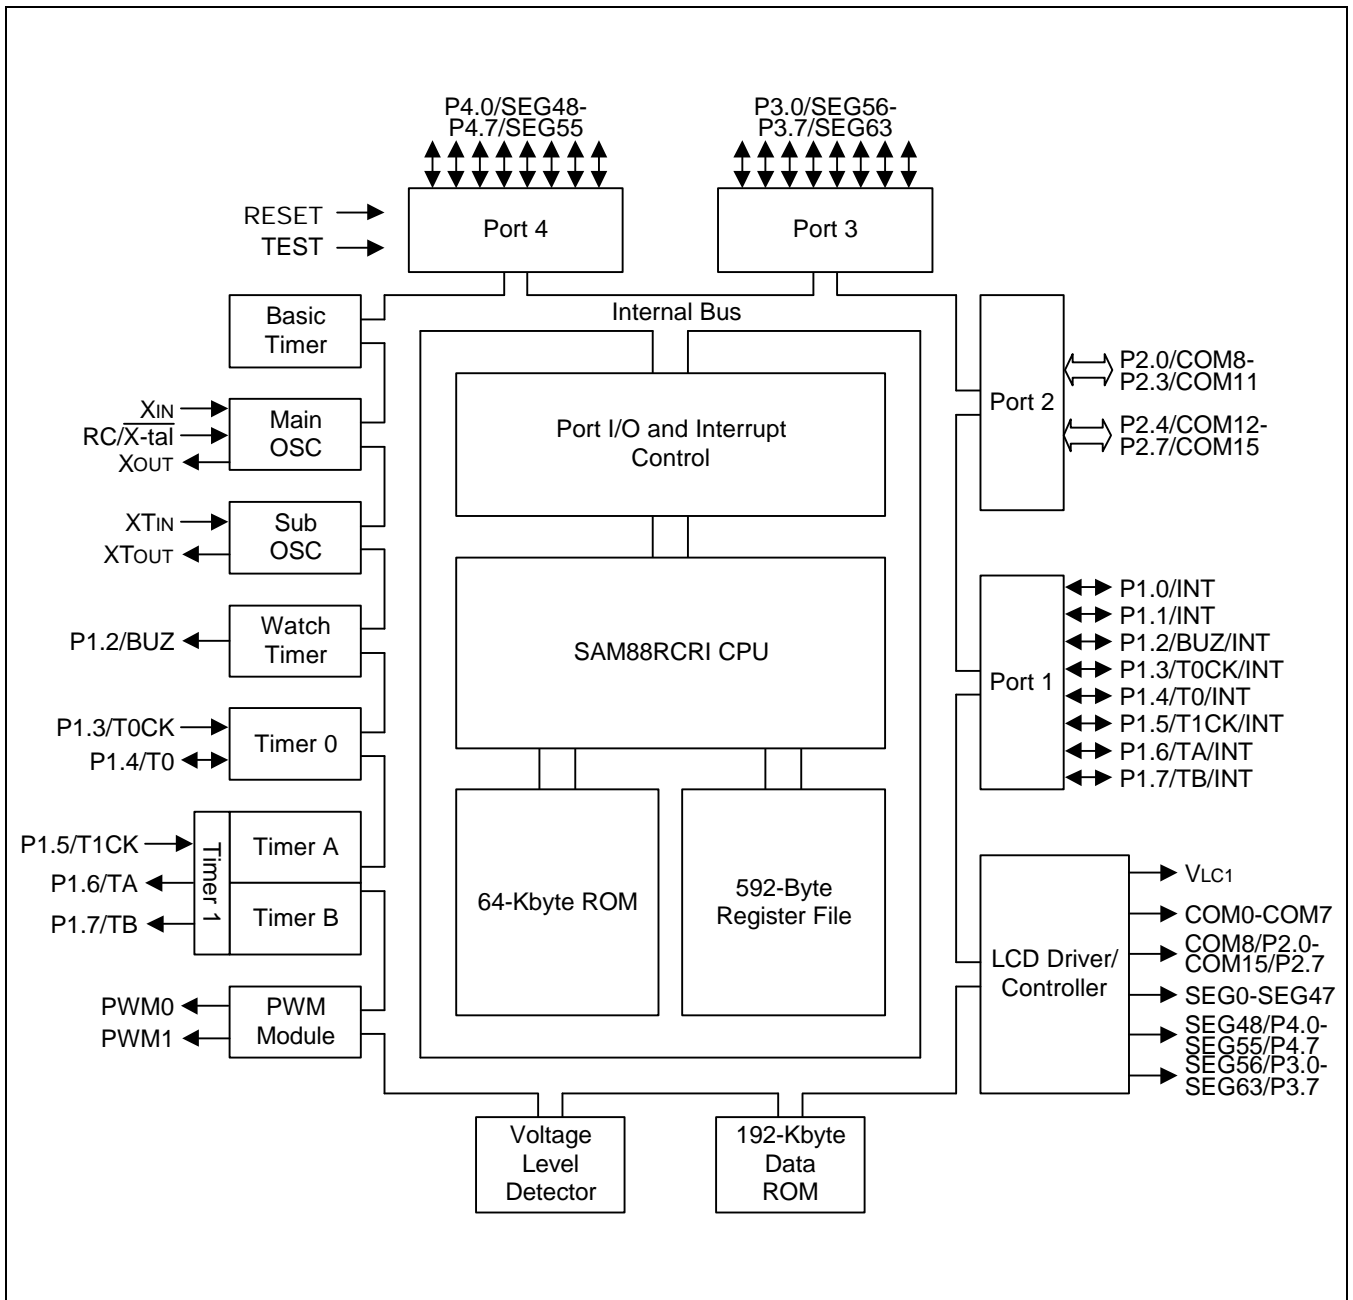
P4.0/SEG48-
P4.7/SEG55

P3.0/SEG56-
P3.7/SEG63

RESET

TEST

Port 4

Port 3

Basic Timer

Internal Bus

$X_{IN}$

RC/$\overline{X\text{-tal}}$

$X_{OUT}$

Main OSC

Port I/O and Interrupt Control

Port 2

P2.0/COM8-
P2.3/COM11

P2.4/COM12-
P2.7/COM15

$XT_{IN}$

$XT_{OUT}$

Sub OSC

P1.2/BUZ

Watch Timer

SAM88RCRI CPU

Port 1

P1.0/INT
P1.1/INT
P1.2/BUZ/INT
P1.3/T0CK/INT
P1.4/T0/INT
P1.5/T1CK/INT
P1.6/TA/INT
P1.7/TB/INT

P1.3/T0CK

P1.4/T0

Timer 0

P1.5/T1CK

P1.6/TA

P1.7/TB

Timer 1

Timer A

Timer B

64-Kbyte ROM

592-Byte Register File

LCD Driver/ Controller

$V_{LC1}$

COM0-COM7

COM8/P2.0-
COM15/P2.7

SEG0-SEG47

SEG48/P4.0-
SEG55/P4.7

SEG56/P3.0-
SEG63/P3.7

PWM0

PWM1

PWM Module

Voltage Level Detector

192-Kbyte Data ROM